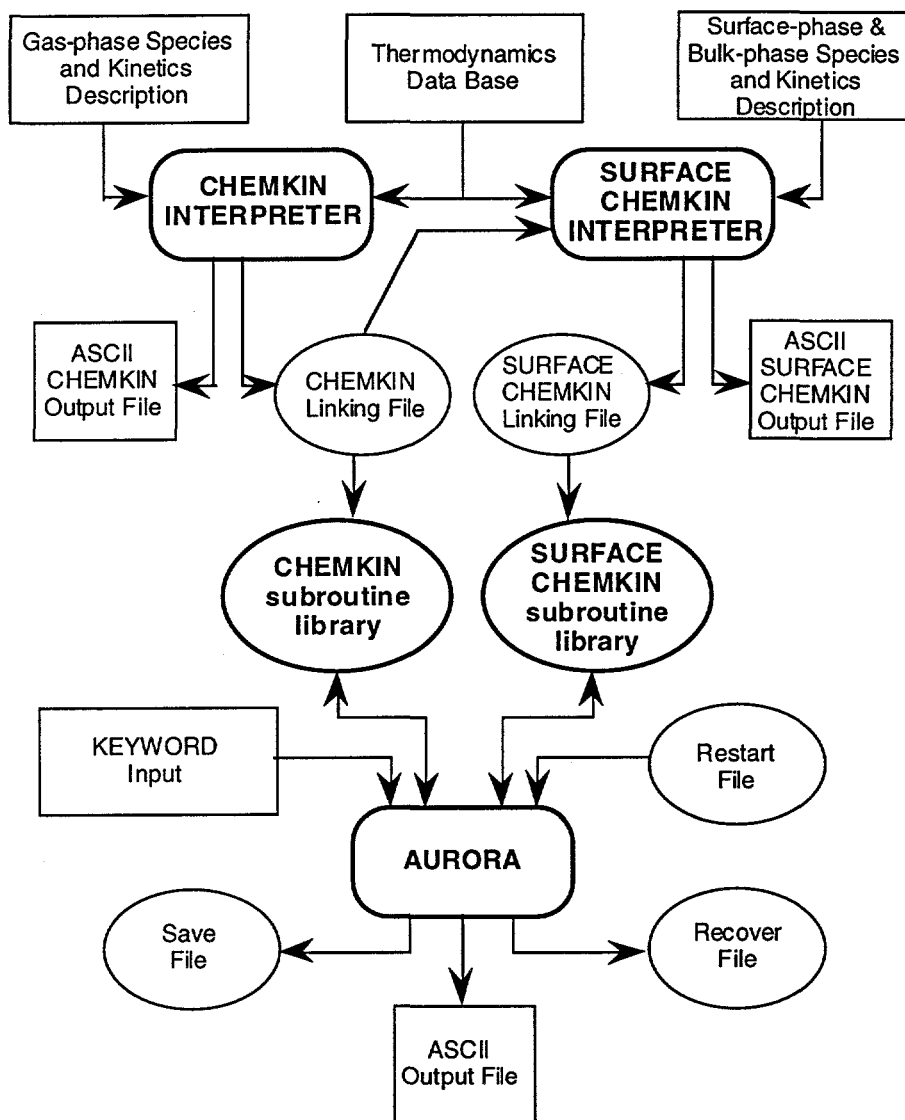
Gas-phase Species and Kinetics Description

Thermodynamics Data Base

Surface-phase & Bulk-phase Species and Kinetics Description

CHEMKIN INTERPRETER

SURFACE CHEMKIN INTERPRETER

ASCII CHEMKIN Output File

CHEMKIN Linking File

SURFACE CHEMKIN Linking File

ASCII SURFACE CHEMKIN Output File

CHEMKIN subroutine library

SURFACE CHEMKIN subroutine library

KEYWORD Input

Restart File

AURORA

Save File

Recover File

ASCII Output File